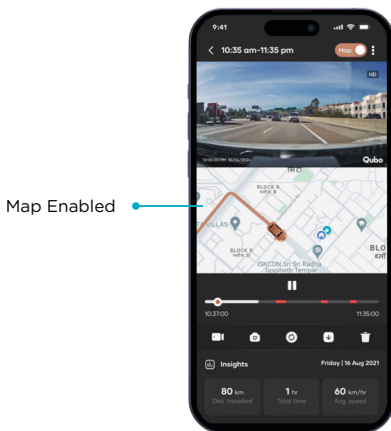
Map Enabled

9:41

10:35 am-11:35 pm

Map

HD

12:00:00 PM 16/04/2024

Qubo

BLOCK B

VILLAS

BLOCK D

BLO

ISKCON Sri Sri Radha Gopinath Temple

10:37:00

11:35:00

Insights

Friday | 16 Aug 2021

80 km
Dist. travelled

1 hr
Total time

60 km/hr
Avg. speed